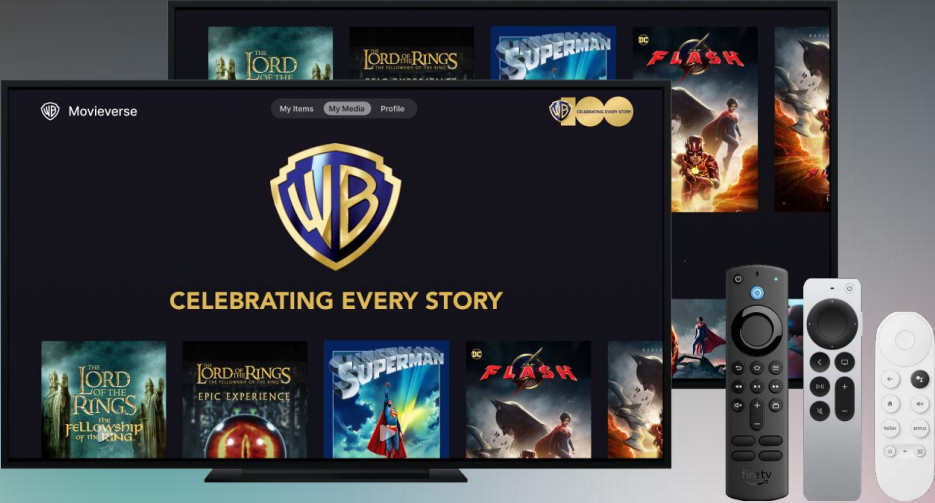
THE LORD OF THE RINGS

THE LORD OF THE RINGS
EPIC EXPERIENCE

SUPERMAN

DC
THE FLASH

Movieverse

My Items
My Media
Profile

WB 100 CELEBRATING EVERY STORY

WB

CELEBRATING EVERY STORY

THE LORD OF THE RINGS
the FELLOWSHIP of the RING

THE LORD OF THE RINGS
THE FELLOWSHIP OF THE RING
EPIC EXPERIENCE

SUPERMAN

DC
THE FLASH

firetv

YouTube
NETFLIX